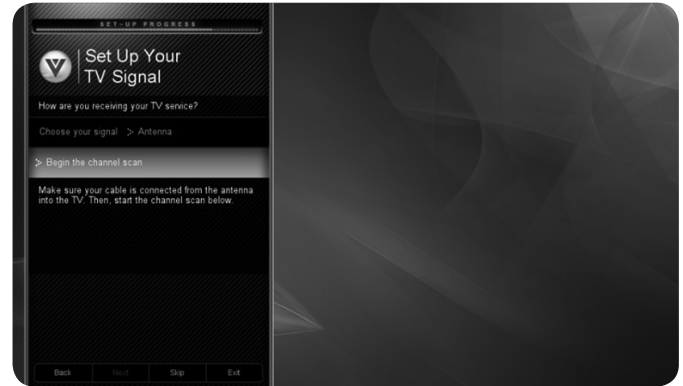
SET-UP PROGRESS

V

Set Up Your TV Signal

How are you receiving your TV service?

Choose your signal > Antenna

> Begin the channel scan

Make sure your cable is connected from the antenna into the TV. Then, start the channel scan below.

Back Next Skip Exit